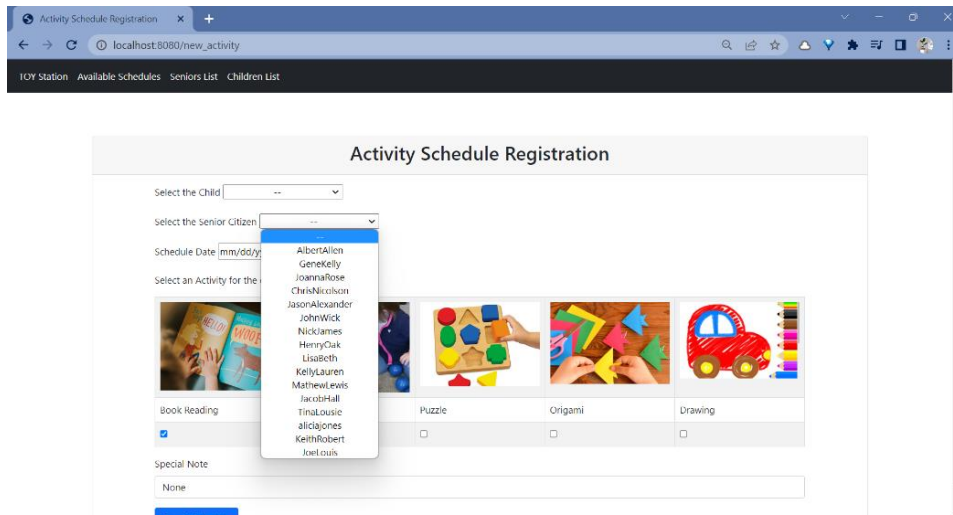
Activity Schedule Registration ×
localhost:8080/new_activity

TOY Station Available Schedules Seniors List Children List

Activity Schedule Registration

Select the Child --

Select the Senior Citizen --

Schedule Date mm/dd/y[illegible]

Select an Activity for the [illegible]

--
AlbertAllen
GeneKelly
JoannaRose
ChrisNicolson
JasonAlexander
JohnWick
NickJames
HenryOak
LisaBeth
KellyLauren
MathewLewis
JacobHall
TinaLousie
aliciajones
KeithRobert
JoeLouis

| Book Reading | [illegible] | Puzzle | Origami | Drawing |
|---|---|---|---|---|
| ☑ | | ☐ | ☐ | ☐ |

Special Note

None